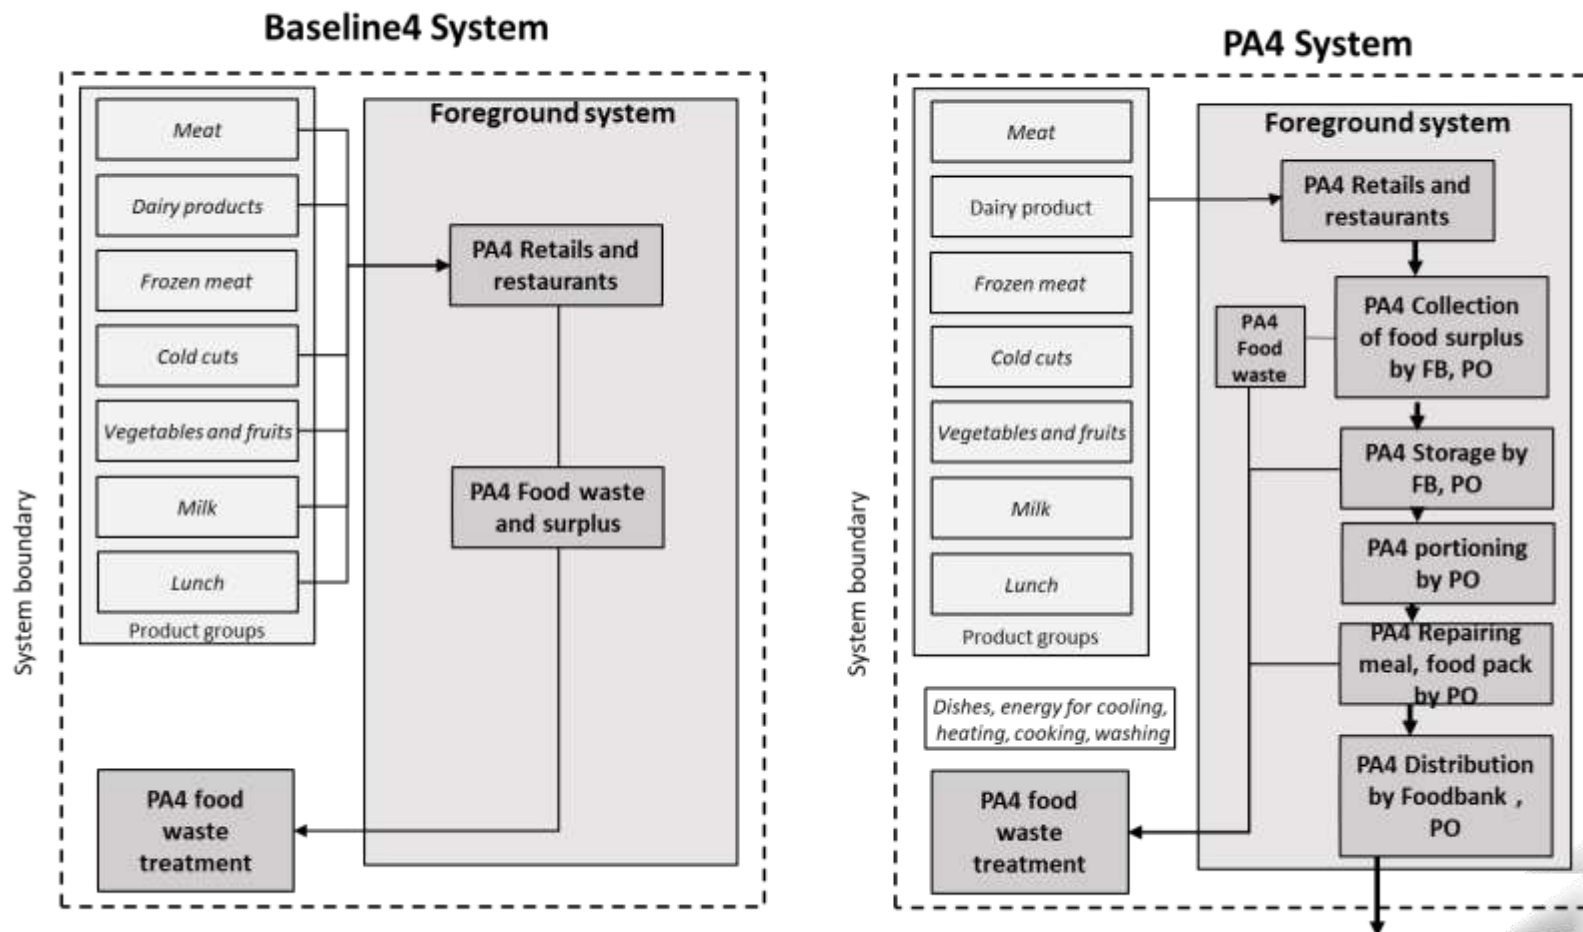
Baseline4 System

System boundary

Meat
Dairy products
Frozen meat
Cold cuts
Vegetables and fruits
Milk
Lunch
Product groups

Foreground system

PA4 Retails and restaurants

PA4 Food waste and surplus

PA4 food waste treatment

PA4 System

System boundary

Meat
Dairy product
Frozen meat
Cold cuts
Vegetables and fruits
Milk
Lunch
Product groups

Dishes, energy for cooling, heating, cooking, washing

PA4 food waste treatment

Foreground system

PA4 Retails and restaurants

PA4 Food waste

PA4 Collection of food surplus by FB, PO

PA4 Storage by FB, PO

PA4 portioning by PO

PA4 Repairing meal, food pack by PO

PA4 Distribution by Foodbank , PO